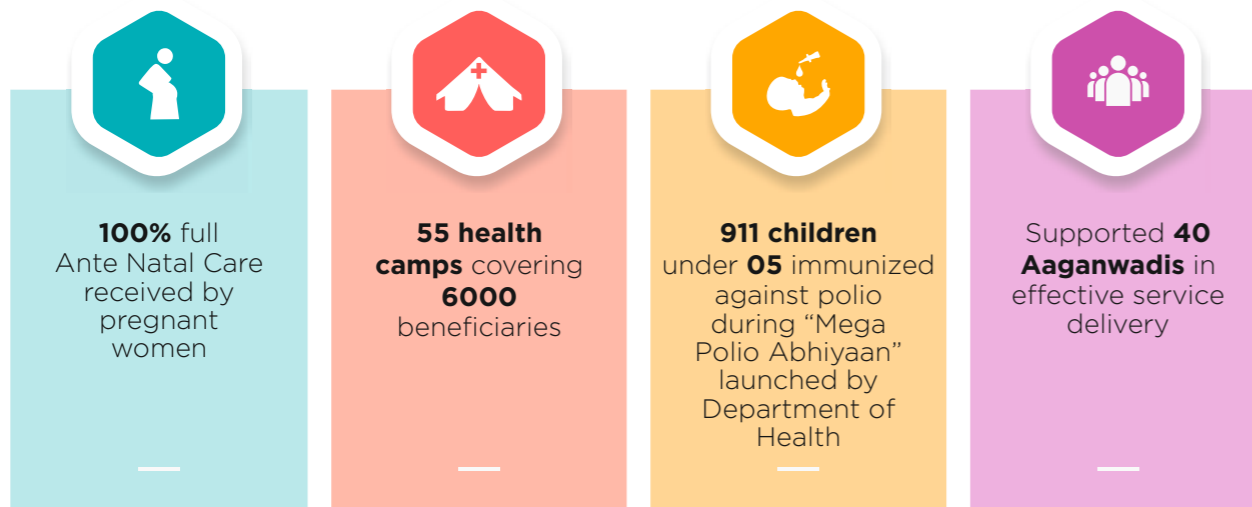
100% full Ante Natal Care received by pregnant women

55 health camps covering 6000 beneficiaries

911 children under 05 immunized against polio during “Mega Polio Abhiyaan” launched by Department of Health

Supported 40 Aaganwadis in effective service delivery